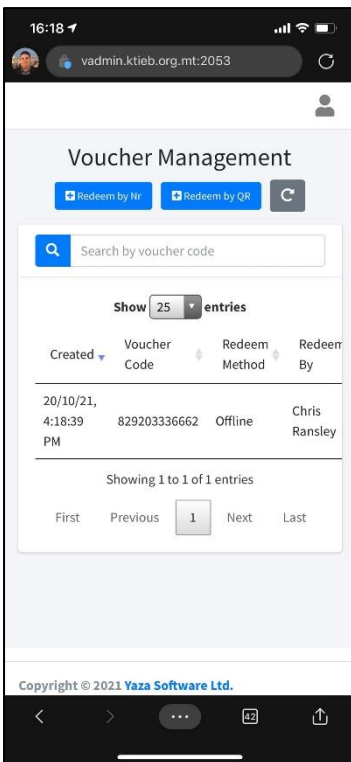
16:18

vadmin.ktieb.org.mt:2053

Voucher Management

Redeem by Nr

Redeem by QR

Search by voucher code

Show 25 entries

| Created | Voucher Code | Redeem Method | Redeem By |
|---|---|---|---|
| 20/10/21, 4:18:39 PM | 829203336662 | Offline | Chris Ransley |

Showing 1 to 1 of 1 entries

First Previous 1 Next Last

Copyright © 2021 Yaza Software Ltd.

42